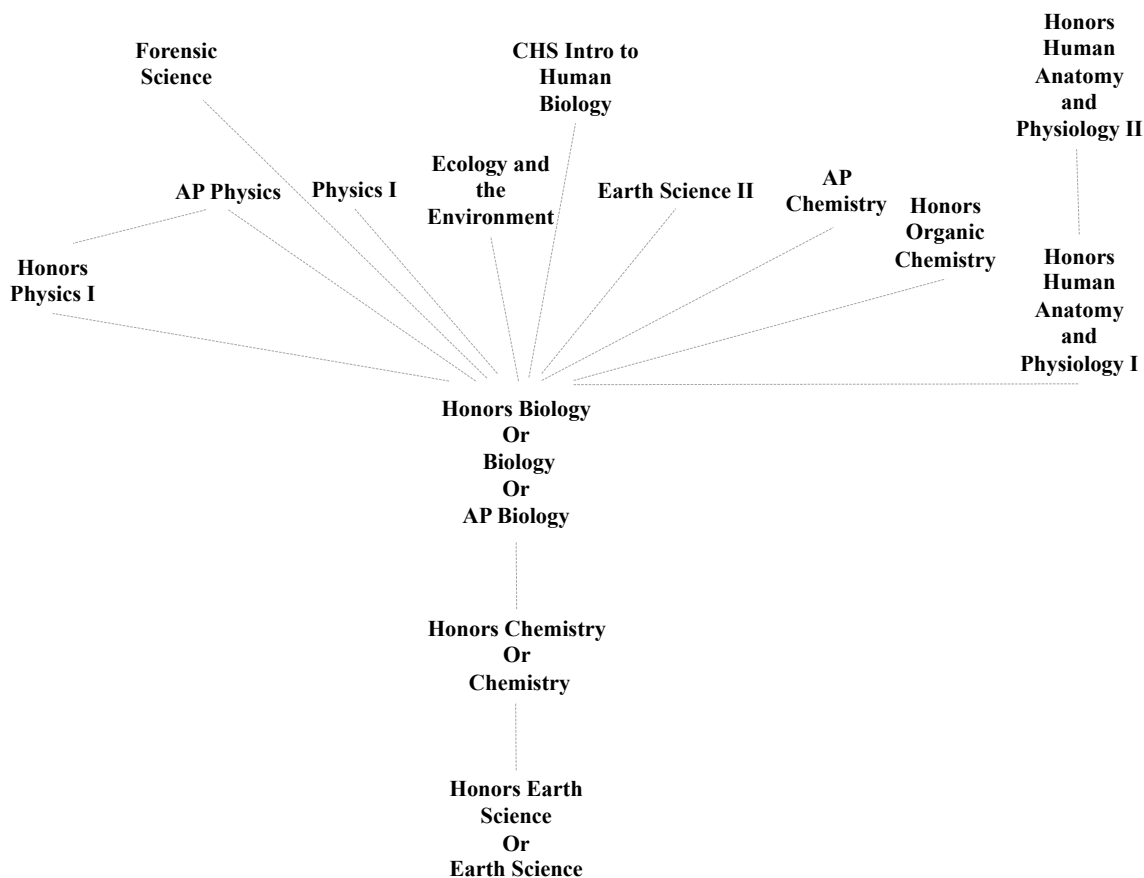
Honors Human Anatomy and Physiology II

Forensic Science

CHS Intro to Human Biology

Ecology and the Environment

AP Physics

Physics I

Earth Science II

AP Chemistry

Honors Organic Chemistry

Honors Physics I

Honors Human Anatomy and Physiology I

Honors Biology
Or
Biology
Or
AP Biology

Honors Chemistry
Or
Chemistry

Honors Earth Science
Or
Earth Science